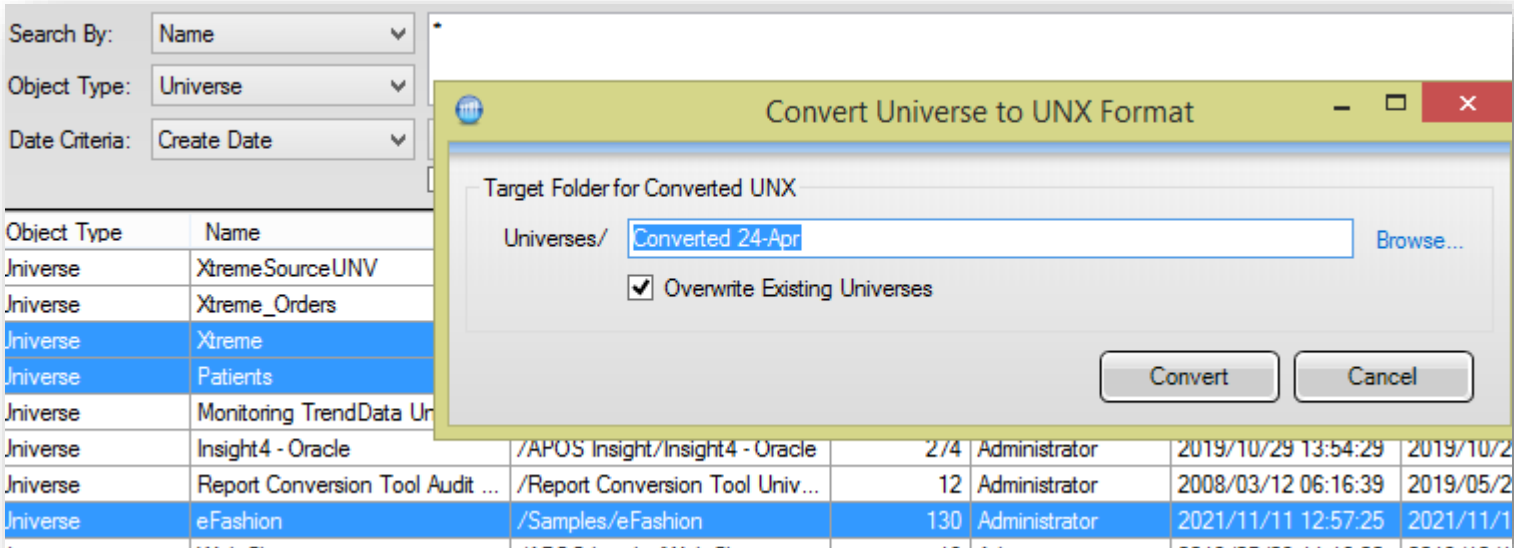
Search By: Name *

Object Type: Universe

Date Criteria: Create Date

Convert Universe to UNX Format

Target Folder for Converted UNX

Universes/ Converted 24-Apr Browse...

Overwrite Existing Universes

Convert Cancel

| Object Type | Name | | | | | |
|---|---|---|---|---|---|---|
| Jniverse | XtremeSourceUNV | | | | | |
| Jniverse | Xtreme_Orders | | | | | |
| Jniverse | Xtreme | | | | | |
| Jniverse | Patients | | | | | |
| Jniverse | Monitoring TrendData Ur | | | | | |
| Jniverse | Insight4 - Oracle | /APOS Insight/Insight4 - Oracle | 274 | Administrator | 2019/10/29 13:54:29 | 2019/10/2 |
| Jniverse | Report Conversion Tool Audit ... | /Report Conversion Tool Univ... | 12 | Administrator | 2008/03/12 06:16:39 | 2019/05/2 |
| Jniverse | eFashion | /Samples/eFashion | 130 | Administrator | 2021/11/11 12:57:25 | 2021/11/1 |